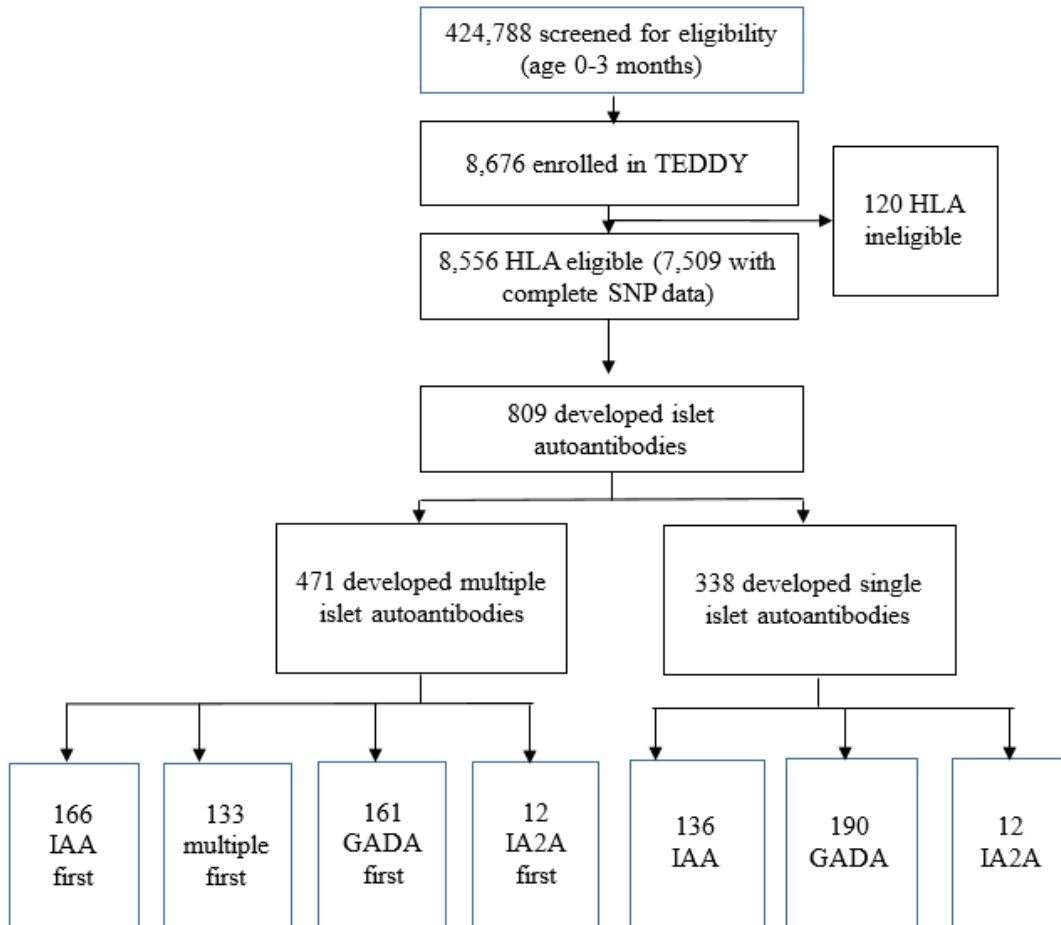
424,788 screened for eligibility (age 0-3 months)

8,676 enrolled in TEDDY

120 HLA ineligible

8,556 HLA eligible (7,509 with complete SNP data)

809 developed islet autoantibodies

471 developed multiple islet autoantibodies

338 developed single islet autoantibodies

166 IAA first

133 multiple first

161 GADA first

12 IA2A first

136 IAA

190 GADA

12 IA2A